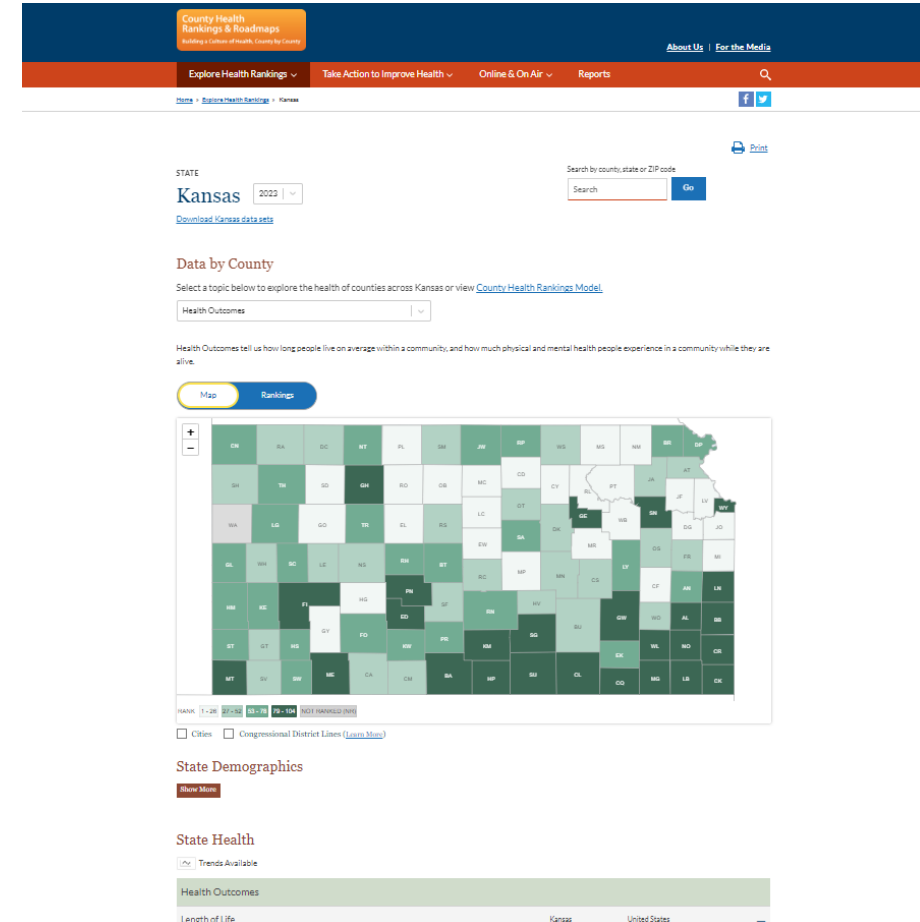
County Health Rankings & Roadmaps
Building a Culture of Health, County by County

About Us | For the Media

Explore Health Rankings
Take Action to Improve Health
Online & On Air
Reports

Home > Explore Health Rankings > Kansas

Print

STATE
Kansas 2023

Download Kansas data sets

Search by county, state or ZIP code
Search
Go

Data by County

Select a topic below to explore the health of counties across Kansas or view County Health Rankings Model.

Health Outcomes

Health Outcomes tell us how long people live on average within a community, and how much physical and mental health people experience in a community while they are alive.

Map
Rankings

+
−

CN RA DC NT PL SM JW RP WS MS NM BR DP
SH TH SD GH RO OR MC CD CY RL PT JA AT
WA LG GO TR EL RS LC OT GE WB SN JF LV WY
EW SA DK MR DG JO
GL WH SC LE NS RH BT MN CS OS FR MI
RC MP LY
HM KE FI HG PN SF RN HV BU GW WO AN LN
ED AL BB
ST GT HS GY FO KW PR KM SG CF
SV SW ME CA CM BA HP SU CL EK WL NO CR
MT CQ MG LB CK

RANK 1 - 26 27 - 52 53 - 78 79 - 104 NOT RANKED (NR)

Cities
Congressional District Lines (Learn More)

State Demographics

Show More

State Health

Trends Available

Health Outcomes

Length of Life
Kansas
United States